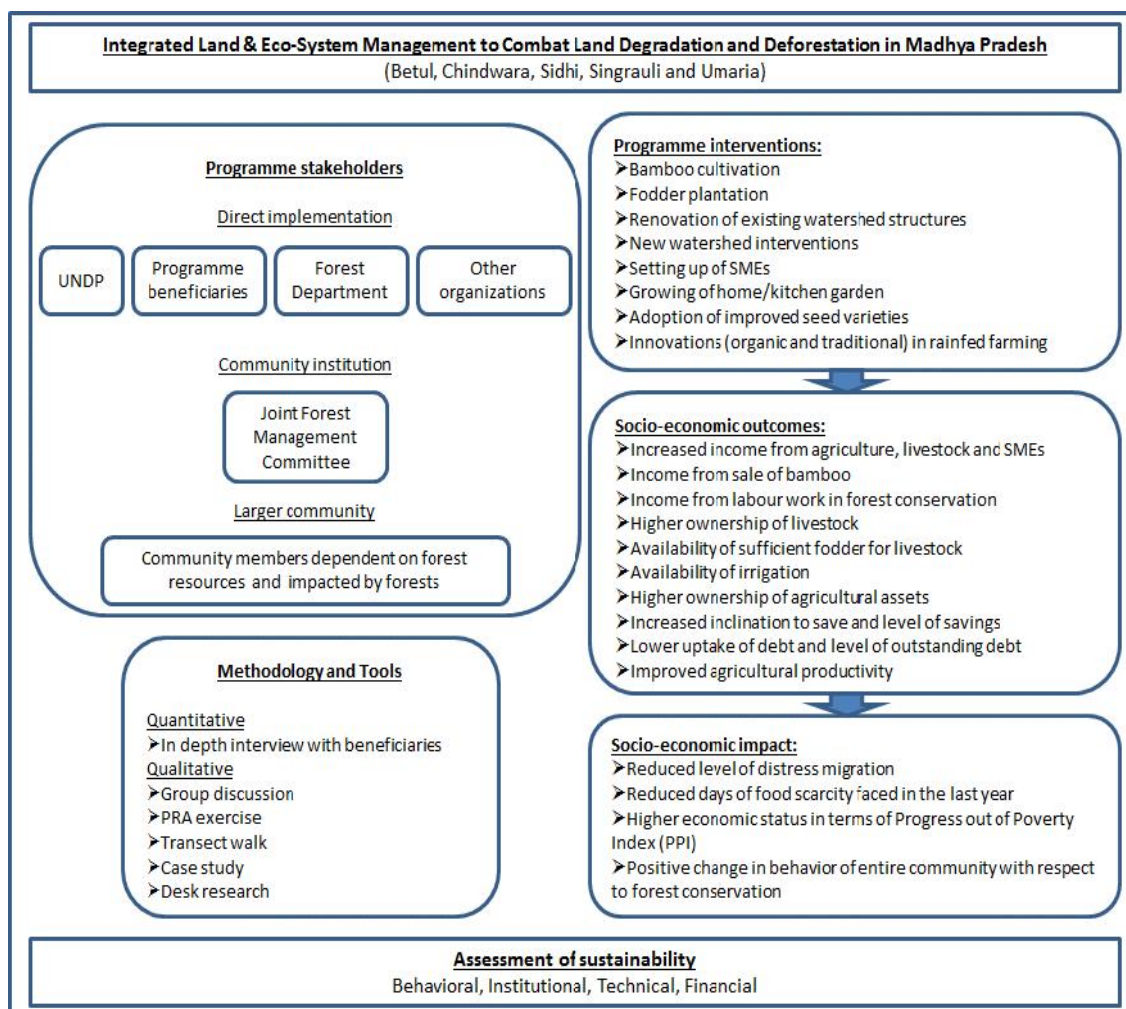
Integrated Land & Eco-System Management to Combat Land Degradation and Deforestation in Madhya Pradesh
(Betul, Chindwara, Sidhi, Singrauli and Umaria)

Programme stakeholders

Direct implementation

UNDP

Programme beneficiaries

Forest Department

Other organizations

Community institution

Joint Forest Management Committee

Larger community

Community members dependent on forest resources and impacted by forests

Methodology and Tools

Quantitative
➤In depth interview with beneficiaries
Qualitative
➤Group discussion
➤PRA exercise
➤Transect walk
➤Case study
➤Desk research

Programme interventions:
➤Bamboo cultivation
➤Fodder plantation
➤Renovation of existing watershed structures
➤New watershed interventions
➤Setting up of SMEs
➤Growing of home/kitchen garden
➤Adoption of improved seed varieties
➤Innovations (organic and traditional) in rainfed farming

Socio-economic outcomes:
➤Increased income from agriculture, livestock and SMEs
➤Income from sale of bamboo
➤Income from labour work in forest conservation
➤Higher ownership of livestock
➤Availability of sufficient fodder for livestock
➤Availability of irrigation
➤Higher ownership of agricultural assets
➤Increased inclination to save and level of savings
➤Lower uptake of debt and level of outstanding debt
➤Improved agricultural productivity

Socio-economic impact:
➤Reduced level of distress migration
➤Reduced days of food scarcity faced in the last year
➤Higher economic status in terms of Progress out of Poverty Index (PPI)
➤Positive change in behavior of entire community with respect to forest conservation

Assessment of sustainability
Behavioral, Institutional, Technical, Financial